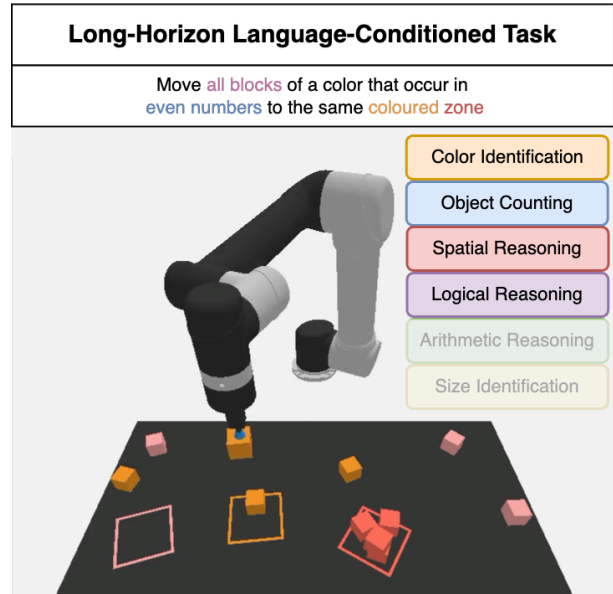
Long-Horizon Language-Conditioned Task

Move all blocks of a color that occur in even numbers to the same coloured zone

Color Identification

Object Counting

Spatial Reasoning

Logical Reasoning

Arithmetic Reasoning

Size Identification